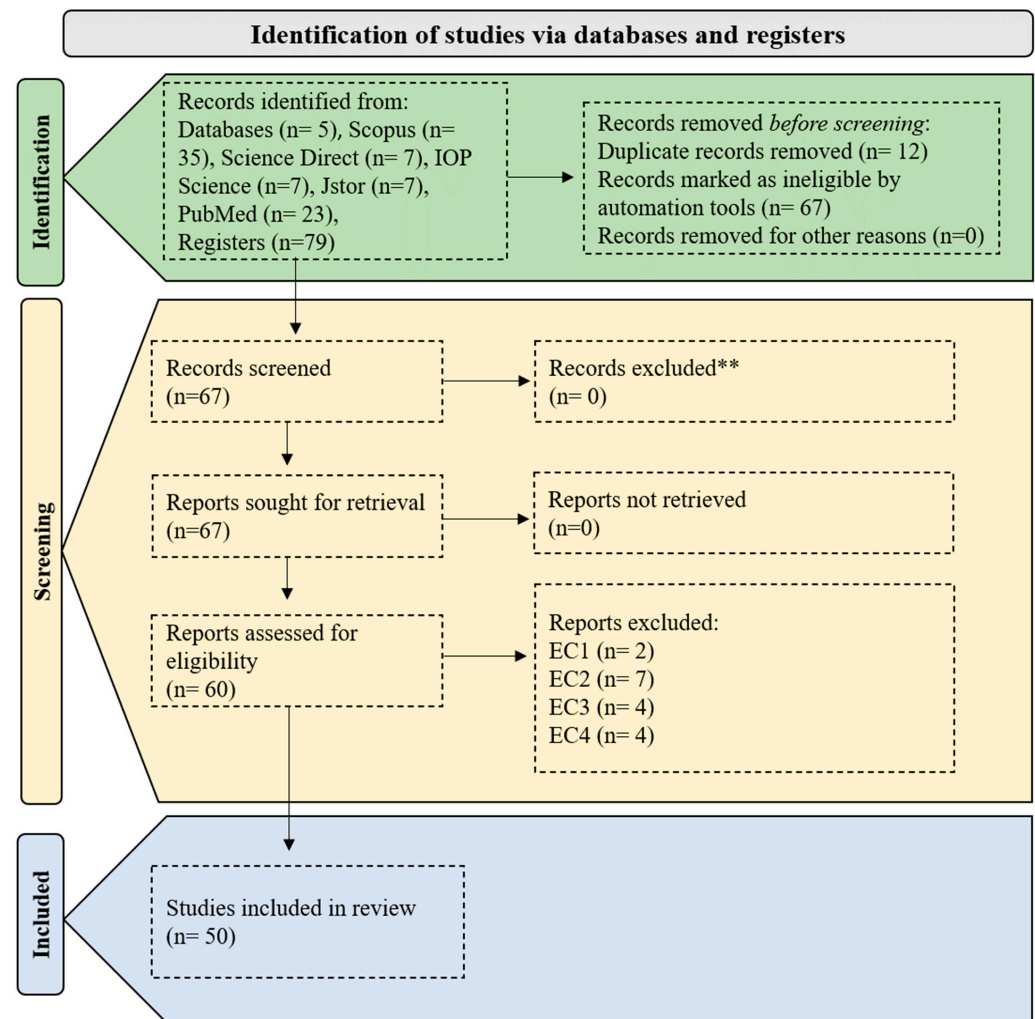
Identification of studies via databases and registers

Identification

Records identified from: Databases (n= 5), Scopus (n= 35), Science Direct (n= 7), IOP Science (n=7), Jstor (n=7), PubMed (n= 23), Registers (n=79)

Records removed *before screening*: Duplicate records removed (n= 12) Records marked as ineligible by automation tools (n= 67) Records removed for other reasons (n=0)

Screening

Records screened (n=67)

Records excluded** (n= 0)

Reports sought for retrieval (n=67)

Reports not retrieved (n=0)

Reports assessed for eligibility (n= 60)

Reports excluded: EC1 (n= 2) EC2 (n= 7) EC3 (n= 4) EC4 (n= 4)

Included

Studies included in review (n= 50)